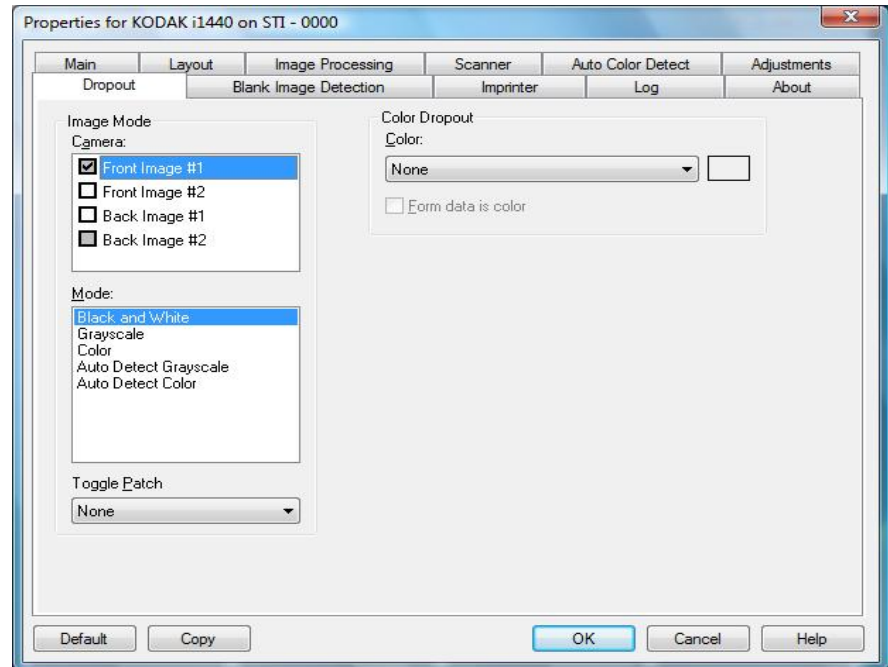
Properties for KODAK i1440 on STI - 0000

Main | Layout | Image Processing | Scanner | Auto Color Detect | Adjustments
Dropout | Blank Image Detection | Imprinter | Log | About

Image Mode
Camera:
Front Image #1
Front Image #2
Back Image #1
Back Image #2

Mode:
Black and White
Grayscale
Color
Auto Detect Grayscale
Auto Detect Color

Toggle Patch
None

Color Dropout
Color:
None
Form data is color

Default
Copy
OK
Cancel
Help